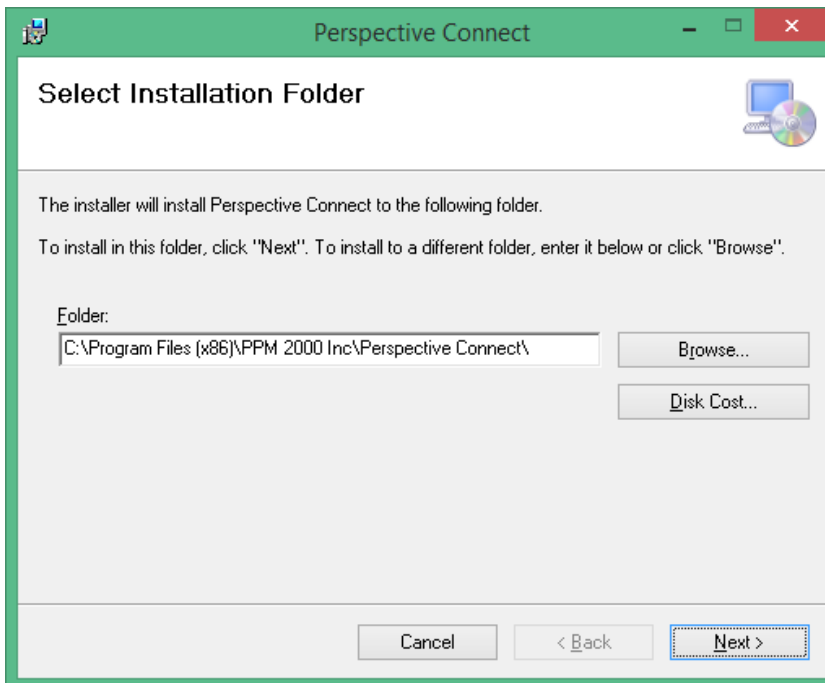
Perspective Connect

Select Installation Folder

The installer will install Perspective Connect to the following folder.

To install in this folder, click "Next". To install to a different folder, enter it below or click "Browse".

Folder:

C:\Program Files (x86)\PPM 2000 Inc\Perspective Connect\

Browse...

Disk Cost...

Cancel

< Back

Next >